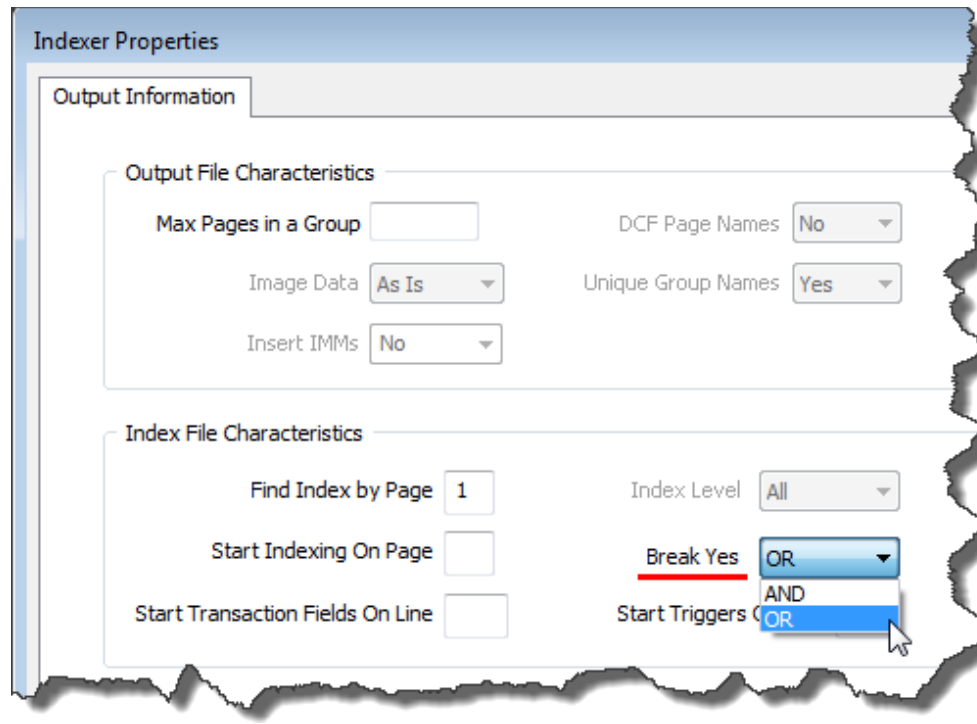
Indexer Properties

Output Information

Output File Characteristics

Max Pages in a Group

DCF Page Names No

Image Data As Is

Unique Group Names Yes

Insert IMMs No

Index File Characteristics

Find Index by Page 1

Index Level All

Start Indexing On Page

Break Yes OR

AND

OR

Start Transaction Fields On Line

Start Triggers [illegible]